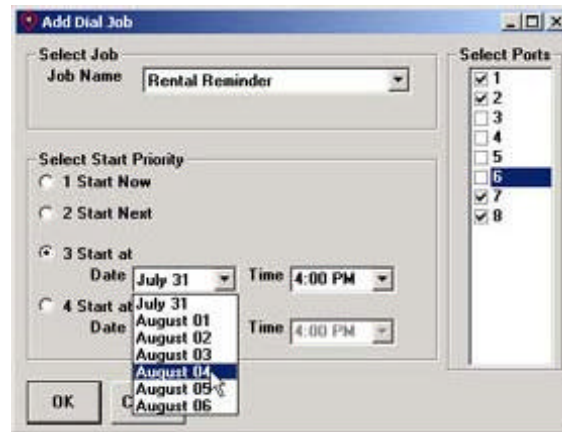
Add Dial Job

Select Job
Job Name Rental Reminder

Select Start Priority
1 Start Now
2 Start Next
3 Start at
Date July 31 Time 4:00 PM
4 Start at
Date Time 4:00 PM

July 31
August 01
August 02
August 03
August 04
August 05
August 06

OK C

Select Ports
1
2
3
4
5
6
7
8